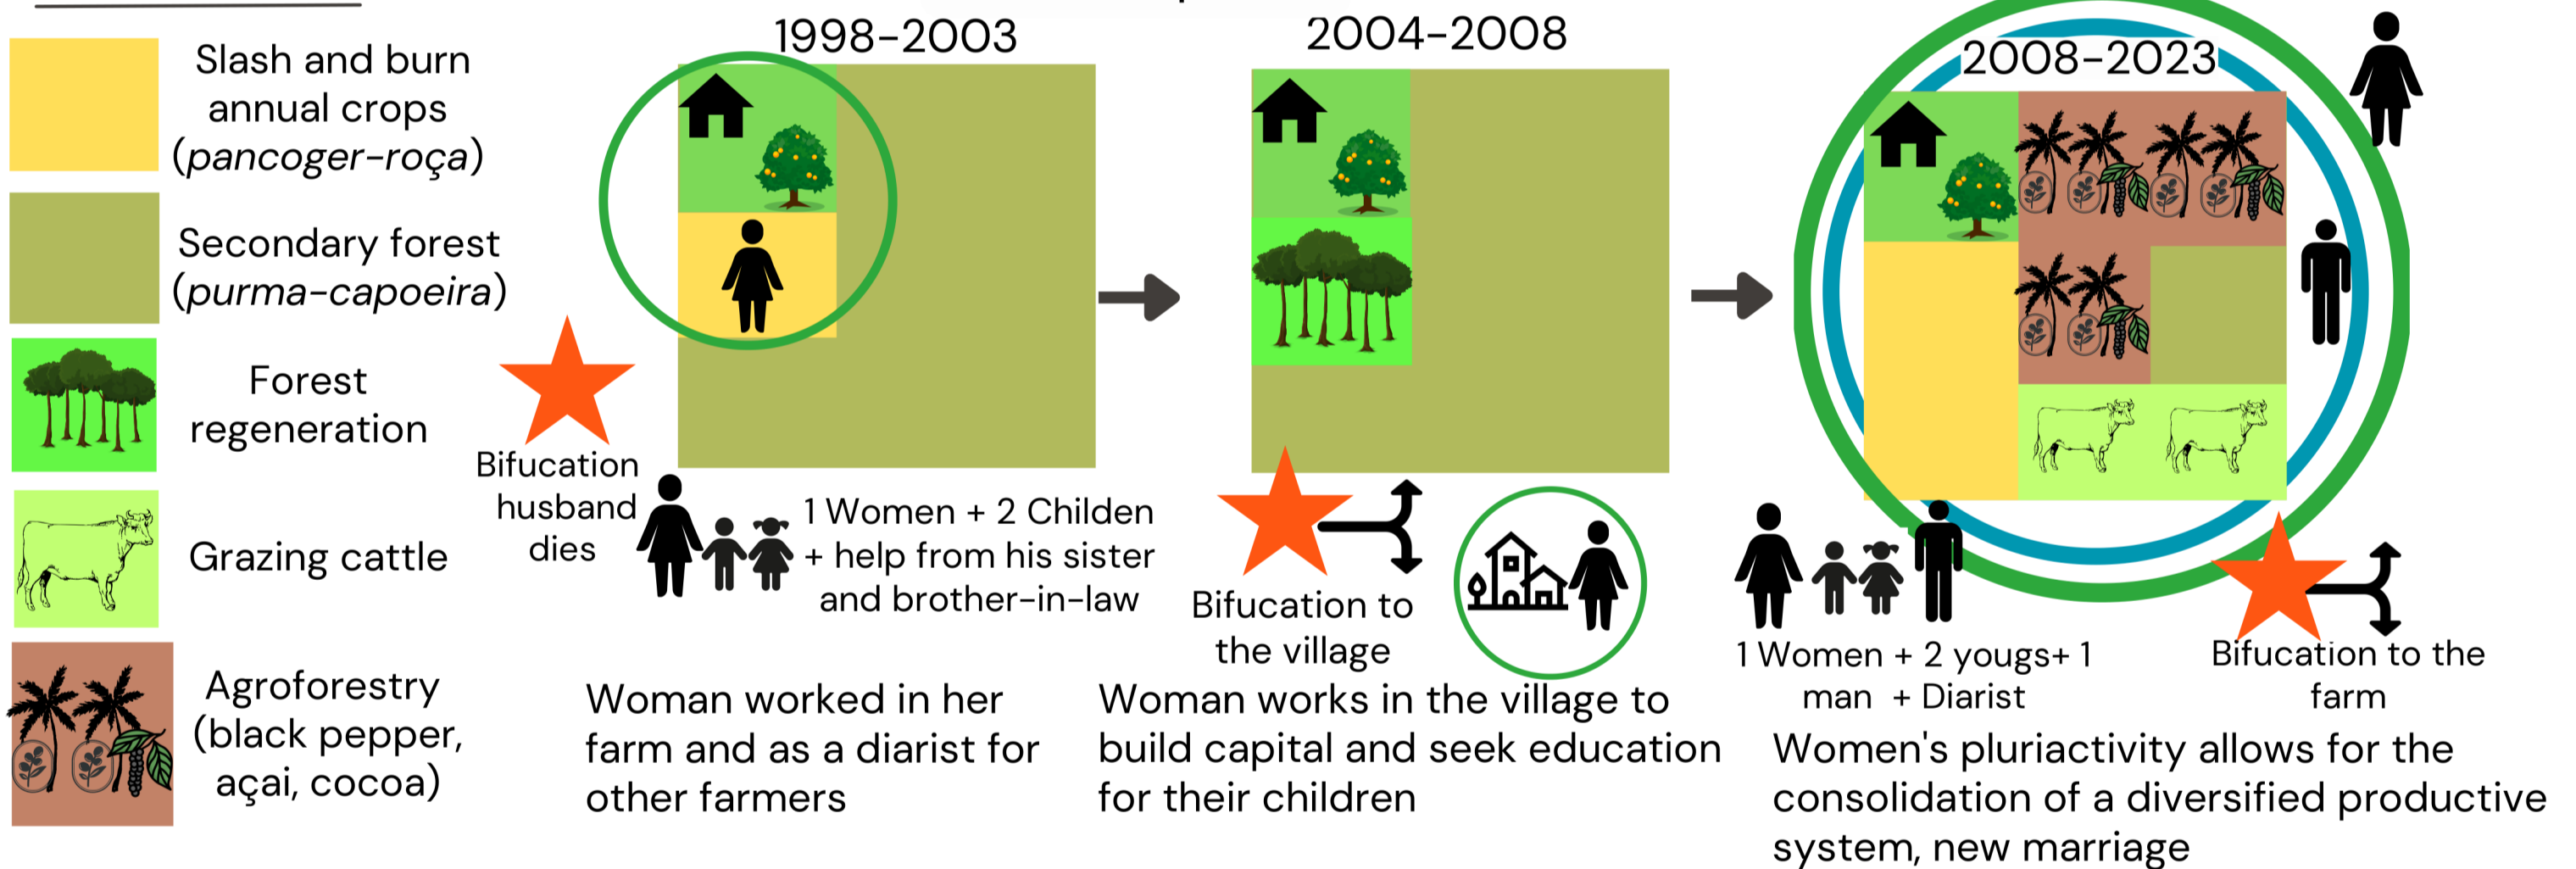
Slash and burn annual crops (pancoger-roça)

Secondary forest (purma-capoeira)

Forest regeneration

Grazing cattle

Agroforestry (black pepper, açai, cocoa)

1998-2003

Bifucation husband dies

1 Women + 2 Childen + help from his sister and brother-in-law

Woman worked in her farm and as a diarist for other farmers

2004-2008

Bifucation to the village

Woman works in the village to build capital and seek education for their children

2008-2023

1 Women + 2 yougs+ 1 man + Diarist

Bifucation to the farm

Women's pluriactivity allows for the consolidation of a diversified productive system, new marriage